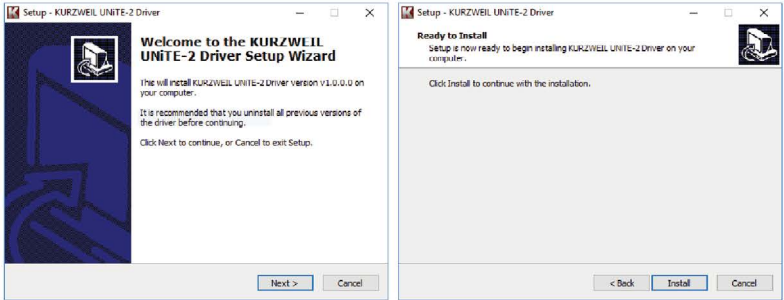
Setup - KURZWEIL UNiTE-2 Driver

Welcome to the KURZWEIL UNiTE-2 Driver Setup Wizard

This will install KURZWEIL UNiTE-2 Driver version v1.0.0.0 on your computer.

It is recommended that you uninstall all previous versions of the driver before continuing.

Click Next to continue, or Cancel to exit Setup.

Next >

Cancel

Setup - KURZWEIL UNiTE-2 Driver

Ready to Install

Setup is now ready to begin installing KURZWEIL UNiTE-2 Driver on your computer.

Click Install to continue with the installation.

< Back

Install

Cancel